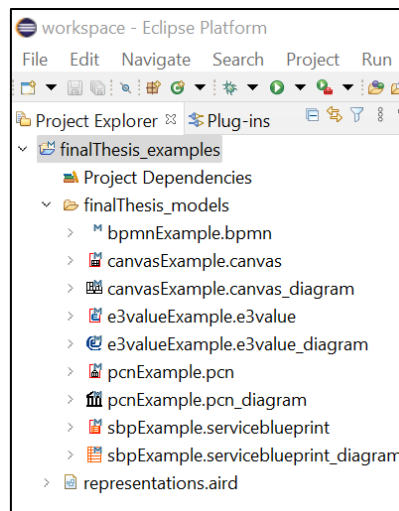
workspace - Eclipse Platform

File Edit Navigate Search Project Run

Project Explorer ☒ Plug-ins

finalThesis_examples
Project Dependencies
finalThesis_models
bpmnExample.bpmn
canvasExample.canvas
canvasExample.canvas_diagram
e3valueExample.e3value
e3valueExample.e3value_diagram
pcnExample.pcn
pcnExample.pcn_diagram
sbpExample.serviceblueprint
sbpExample.serviceblueprint_diagram
representations.aird